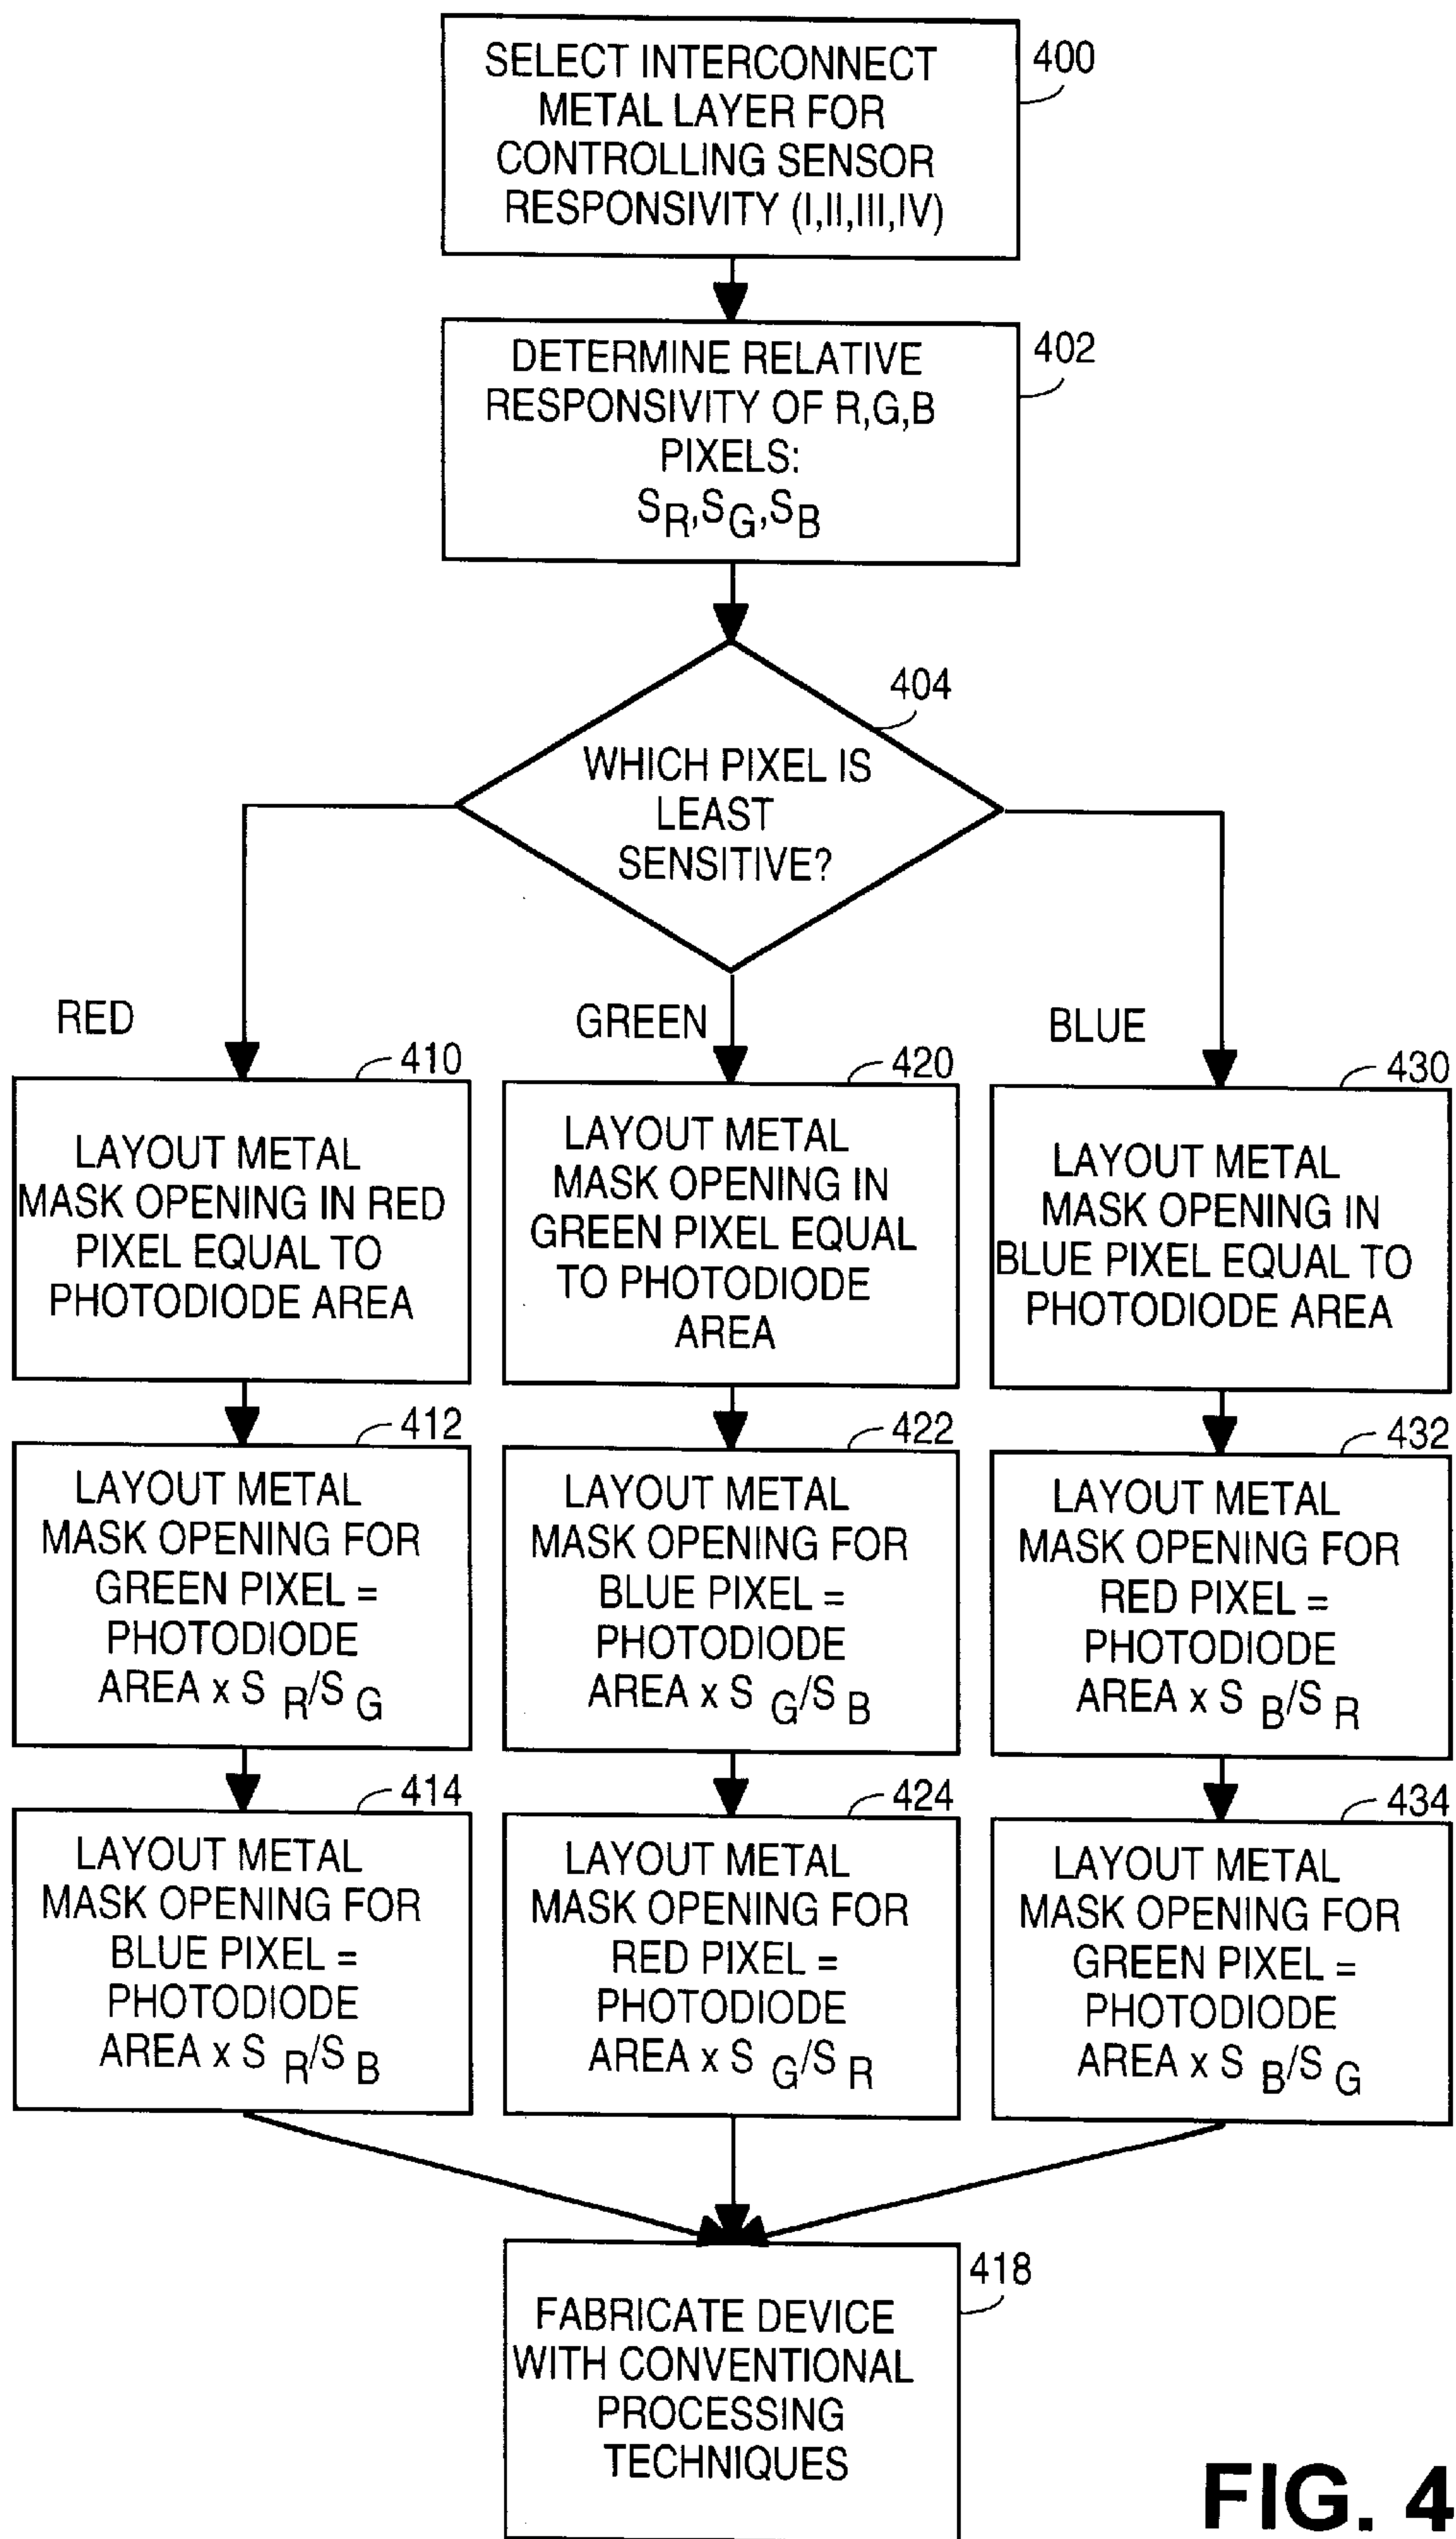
SELECT INTERCONNECT METAL LAYER FOR CONTROLLING SENSOR RESPONSIVITY (I,II,III,IV)

400

DETERMINE RELATIVE RESPONSIVITY OF R,G,B PIXELS: $S_R,S_G,S_B$

402

404

WHICH PIXEL IS LEAST SENSITIVE?

RED

GREEN

BLUE

410

LAYOUT METAL MASK OPENING IN RED PIXEL EQUAL TO PHOTODIODE AREA

420

LAYOUT METAL MASK OPENING IN GREEN PIXEL EQUAL TO PHOTODIODE AREA

430

LAYOUT METAL MASK OPENING IN BLUE PIXEL EQUAL TO PHOTODIODE AREA

412

LAYOUT METAL MASK OPENING FOR GREEN PIXEL = PHOTODIODE AREA x $S_R/S_G$

422

LAYOUT METAL MASK OPENING FOR BLUE PIXEL = PHOTODIODE AREA x $S_G/S_B$

432

LAYOUT METAL MASK OPENING FOR RED PIXEL = PHOTODIODE AREA x $S_B/S_R$

414

LAYOUT METAL MASK OPENING FOR BLUE PIXEL = PHOTODIODE AREA x $S_R/S_B$

424

LAYOUT METAL MASK OPENING FOR RED PIXEL = PHOTODIODE AREA x $S_G/S_R$

434

LAYOUT METAL MASK OPENING FOR GREEN PIXEL = PHOTODIODE AREA x $S_B/S_G$

418

FABRICATE DEVICE WITH CONVENTIONAL PROCESSING TECHNIQUES

FIG. 4